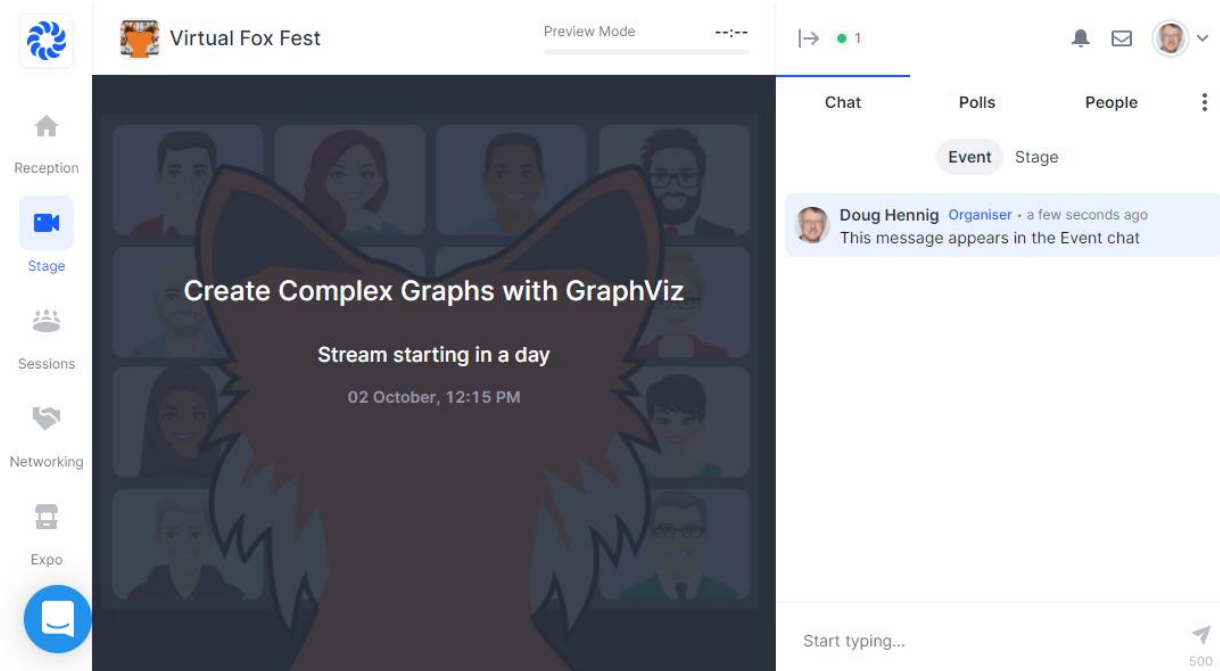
Virtual Fox Fest

Preview Mode

--:--

1

Reception

Stage

Sessions

Networking

Expo

Create Complex Graphs with GraphViz

Stream starting in a day

02 October, 12:15 PM

Chat

Polls

People

Event

Stage

Doug Hennig Organiser • a few seconds ago
This message appears in the Event chat

Start typing...

500